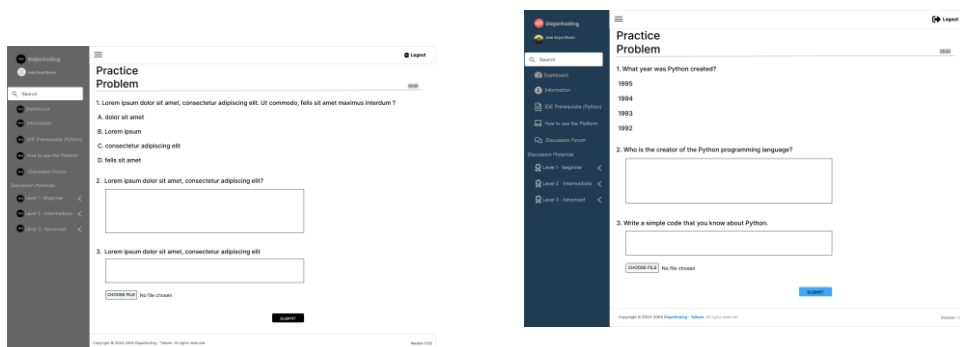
Disjertioding
Ade Aryo

Search
Dashboard
Information
IDE Prerequisite (Python)
How to use the Platform
Discussion Forum
Discussion Materials
Level 1 - Beginner
Level 2 - Intermediate
Level 3 - Advanced

Logout

Practice Problem

1. Lorem ipsum dolor sit amet, consectetur adipiscing elit. Ut commodo, felis sit amet maximus interdum ?

A. dolor sit amet
B. Lorem ipsum
C. consectetur adipiscing elit
D. felis sit amet

2. Lorem ipsum dolor sit amet, consectetur adipiscing elit?

3. Lorem ipsum dolor sit amet, consectetur adipiscing elit

CHOOSE FILE No file chosen

SUBMIT

Copyright © 2022-2023 Disjertioding - Telkom. All rights reserved.

Version 1.0.0

Disjertioding
Ade Aryo

Search
Dashboard
Information
IDE Prerequisite (Python)
How to use the Platform
Discussion Forum
Discussion Materials
Level 1 - Beginner
Level 2 - Intermediate
Level 3 - Advanced

Logout

Practice Problem

1. What year was Python created?

1995
1994
1993
1992

2. Who is the creator of the Python programming language?

3. Write a simple code that you know about Python.

CHOOSE FILE No file chosen

SUBMIT

Copyright © 2022-2023 Disjertioding - Telkom. All rights reserved.

Version 1.0